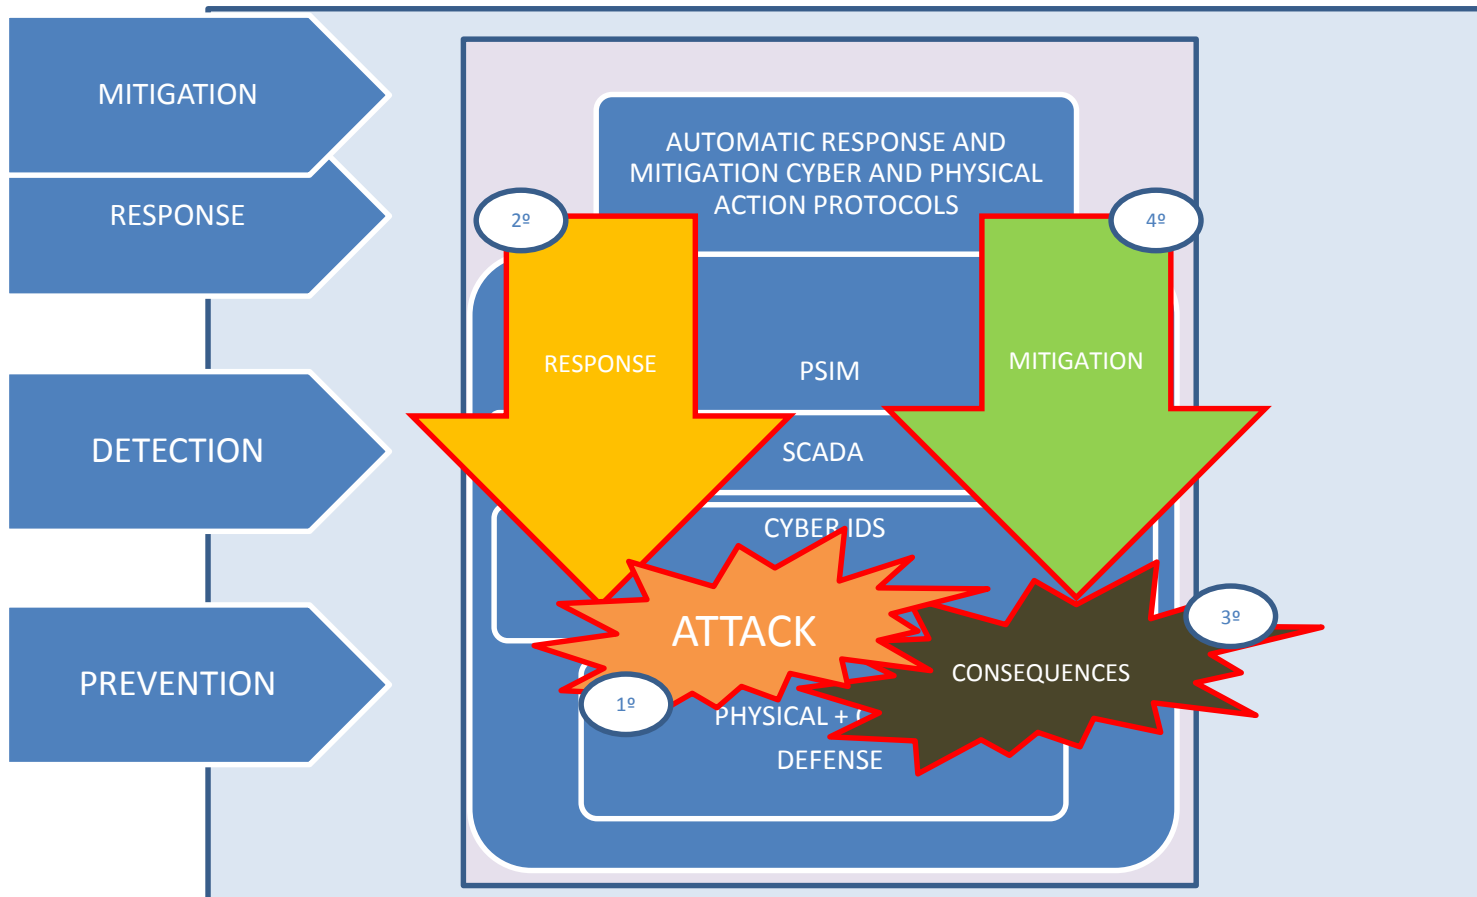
MITIGATION

RESPONSE

DETECTION

PREVENTION

AUTOMATIC RESPONSE AND MITIGATION CYBER AND PHYSICAL ACTION PROTOCOLS

2º

4º

RESPONSE

PSIM

MITIGATION

SCADA

CYBER IDS

ATTACK

3º

CONSEQUENCES

1º

PHYSICAL + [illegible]

DEFENSE